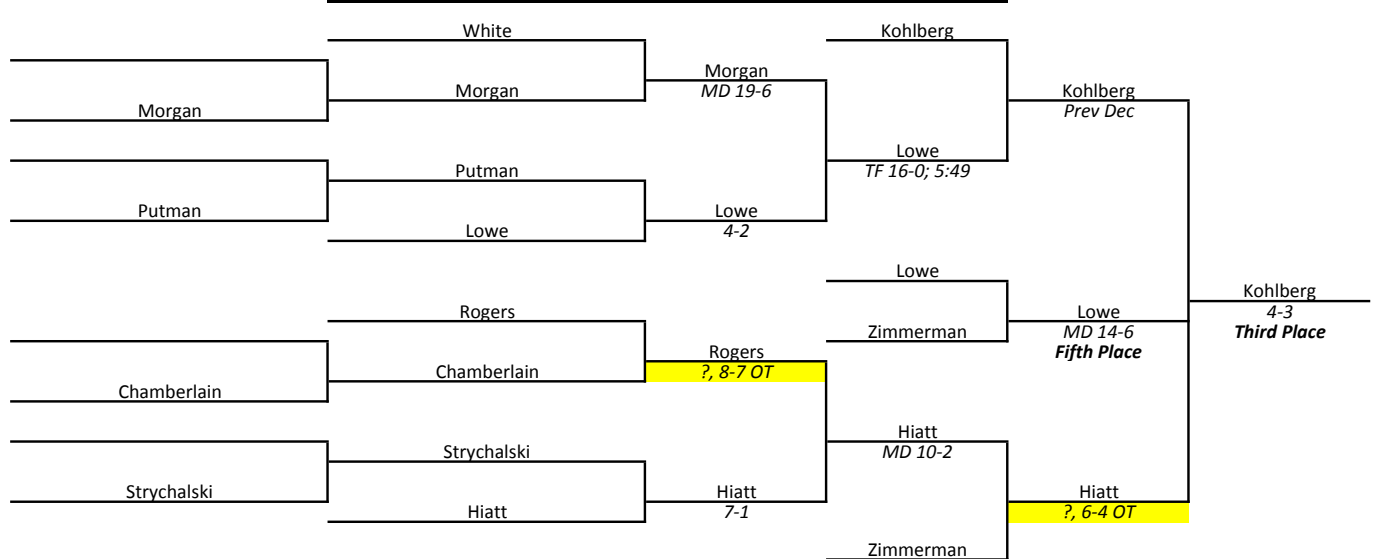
White
Morgan
Morgan
MD 19-6
Kohlberg
Kohlberg
Prev Dec
Morgan
Putman
Lowe
TF 16-0; 5:49
Putman
Lowe
Lowe
4-2
Lowe
Kohlberg
4-3
Third Place
Rogers
Lowe
MD 14-6
Fifth Place
Zimmerman
Chamberlain
Rogers
?, 8-7 OT
Chamberlain
Hiatt
MD 10-2
Strychalski
Strychalski
Hiatt
7-1
Hiatt
Hiatt
?, 6-4 OT
Zimmerman